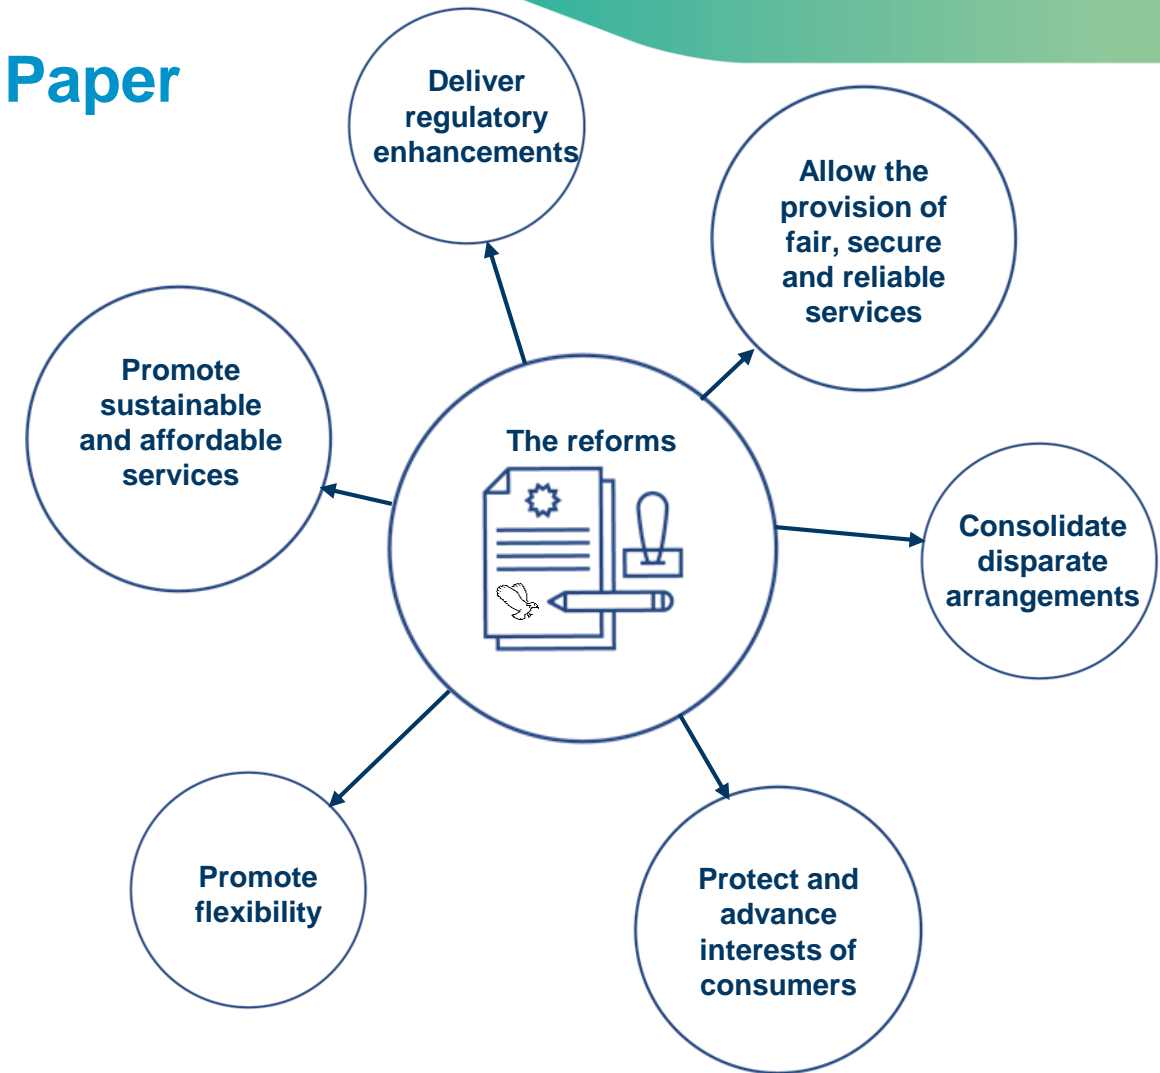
Paper

The reforms

Deliver regulatory enhancements

Allow the provision of fair, secure and reliable services

Consolidate disparate arrangements

Protect and advance interests of consumers

Promote flexibility

Promote sustainable and affordable services